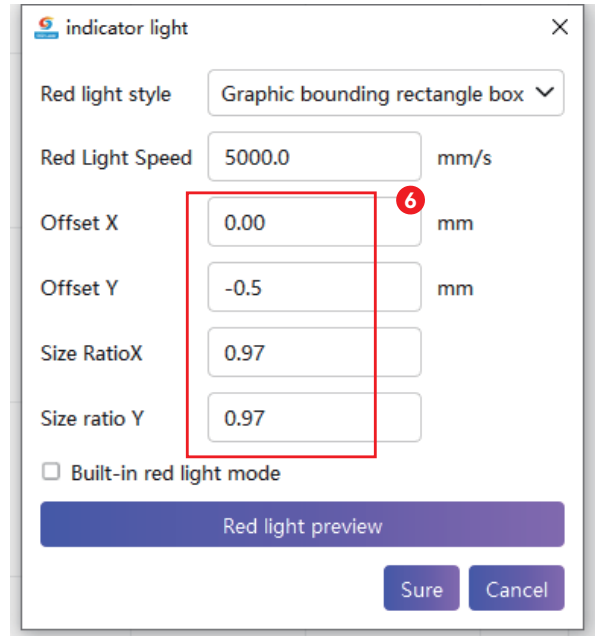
indicator light

Red light style Graphic bounding rectangle box

Red Light Speed 5000.0 mm/s

6

Offset X 0.00 mm

Offset Y -0.5 mm

Size RatioX 0.97

Size ratio Y 0.97

Built-in red light mode

Red light preview

Sure Cancel